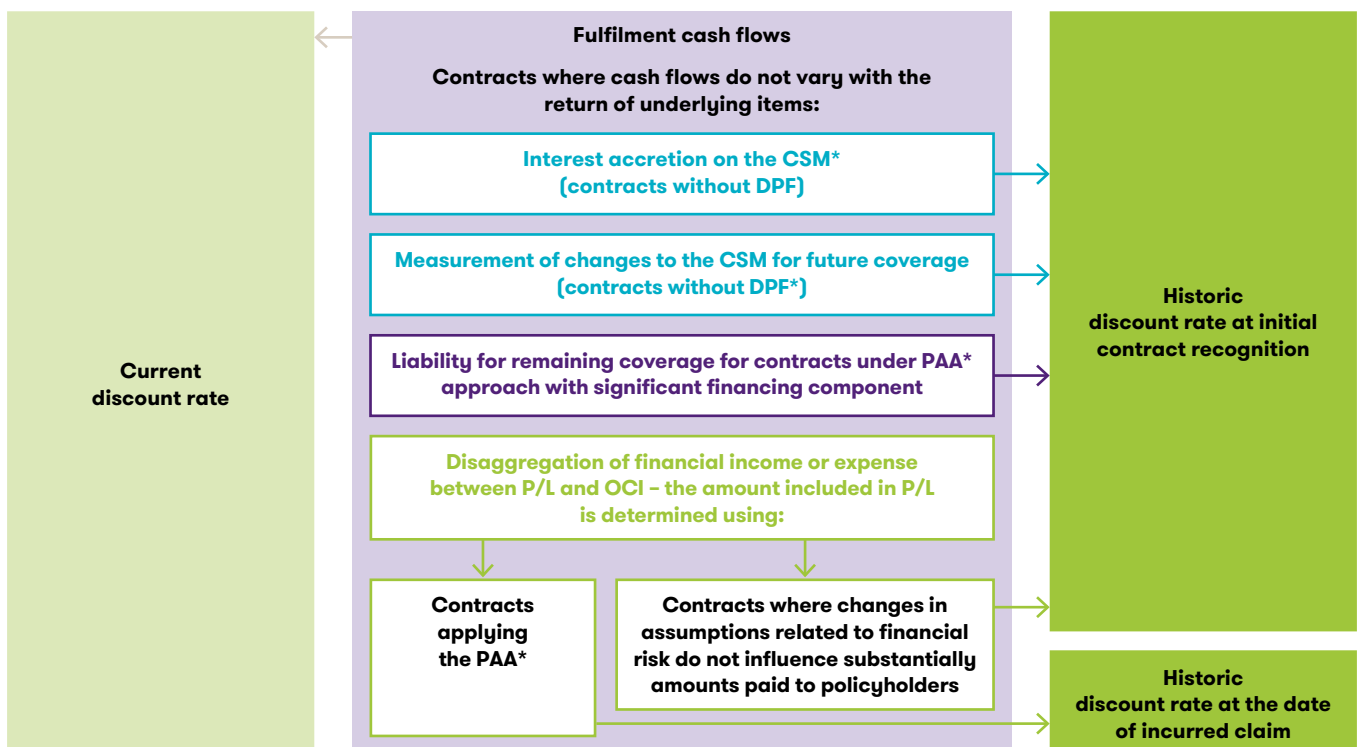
Current discount rate

Fulfilment cash flows

Contracts where cash flows do not vary with the return of underlying items:

Interest accretion on the CSM* (contracts without DPF)

Measurement of changes to the CSM for future coverage (contracts without DPF*)

Liability for remaining coverage for contracts under PAA* approach with significant financing component

Disaggregation of financial income or expense between P/L and OCI – the amount included in P/L is determined using:

Contracts applying the PAA*

Contracts where changes in assumptions related to financial risk do not influence substantially amounts paid to policyholders

Historic discount rate at initial contract recognition

Historic discount rate at the date of incurred claim